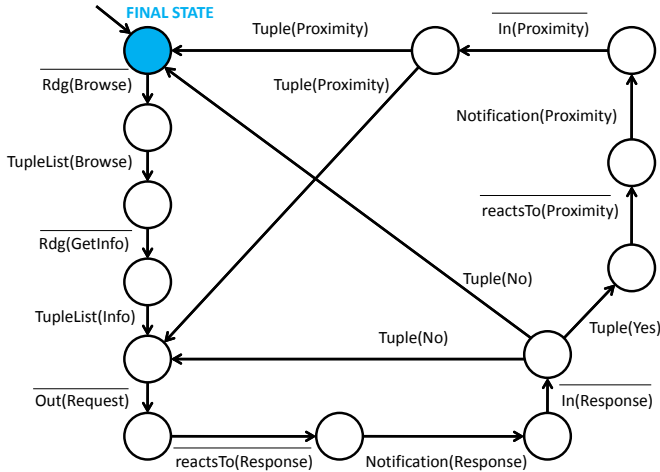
FINAL STATE

Tuple(Proximity)

$\overline{\text{In(Proximity)}}$

$\overline{\text{Rdg(Browse)}}$

Tuple(Proximity)

Notification(Proximity)

TupleList(Browse)

$\overline{\text{reactsTo(Proximity)}}$

$\overline{\text{Rdg(GetInfo)}}$

Tuple(No)

TupleList(Info)

Tuple(No)

Tuple(Yes)

$\overline{\text{Out(Request)}}$

$\overline{\text{In(Response)}}$

$\overline{\text{reactsTo(Response)}}$

Notification(Response)